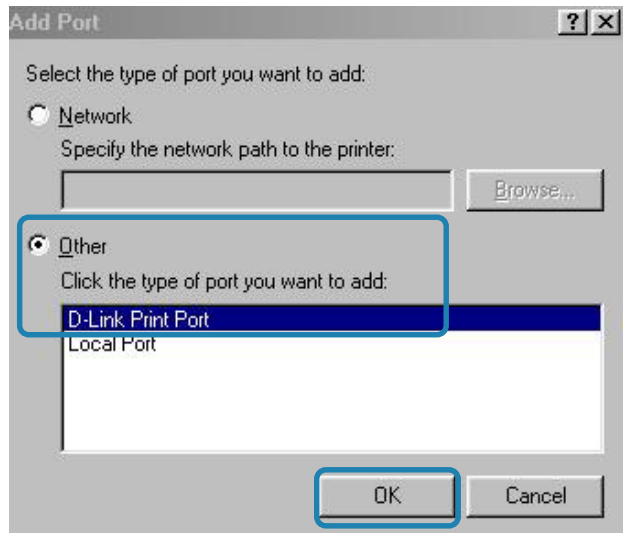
Add Port

?

X

Select the type of port you want to add:

Network

Specify the network path to the printer:

Browse...

Other

Click the type of port you want to add:

D-Link Print Port

Local Port

OK

Cancel